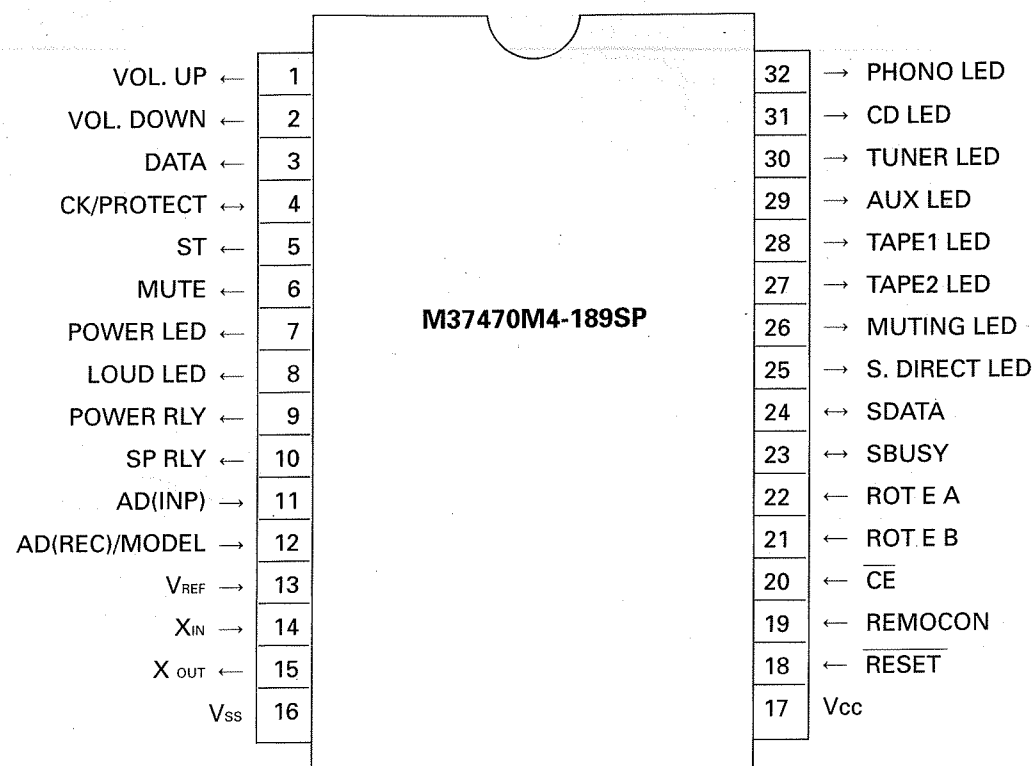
VOL. UP ← 1
VOL. DOWN ← 2
DATA ← 3
CK/PROTECT ↔ 4
ST ← 5
MUTE ← 6
POWER LED ← 7
LOUD LED ← 8
POWER RLY ← 9
SP RLY ← 10
AD(INP) → 11
AD(REC)/MODEL → 12
$V_{REF}$ → 13
$X_{IN}$ → 14
$X_{OUT}$ ← 15
$V_{SS}$ 16

M37470M4-189SP

32 → PHONO LED
31 → CD LED
30 → TUNER LED
29 → AUX LED
28 → TAPE1 LED
27 → TAPE2 LED
26 → MUTING LED
25 → S. DIRECT LED
24 ↔ SDATA
23 ↔ SBUSY
22 ← ROT E A
21 ← ROT E B
20 ← $\overline{CE}$
19 ← REMOCON
18 ← $\overline{RESET}$
17 Vcc